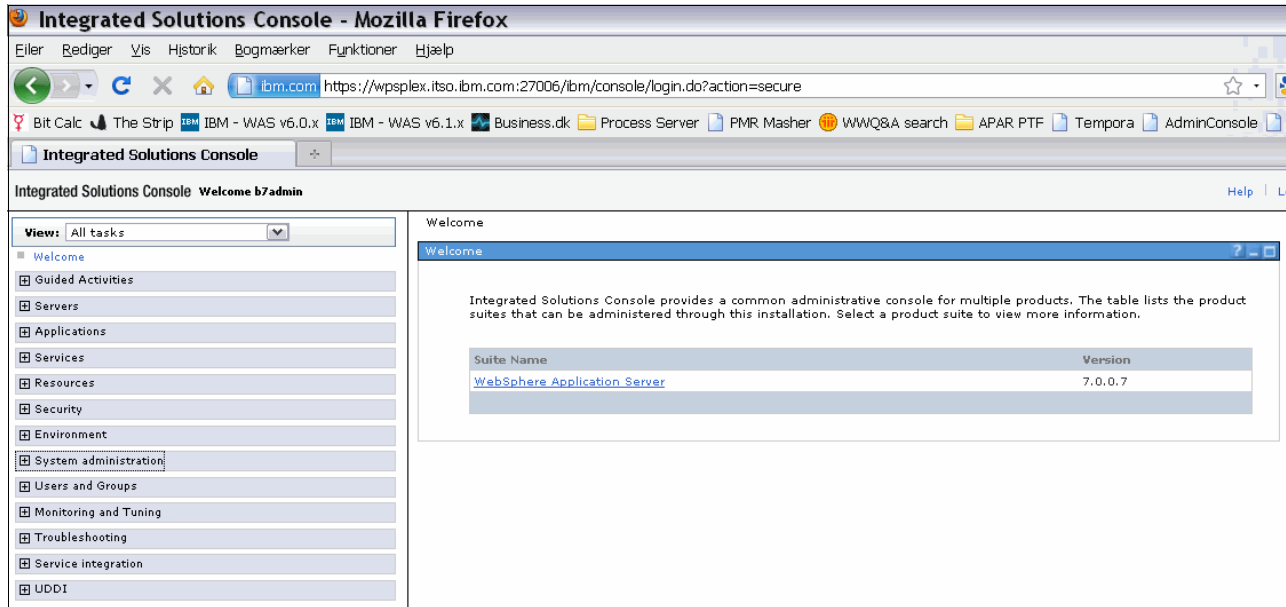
Integrated Solutions Console - Mozilla Firefox

Filer Rediger Vis Historik Bogmærker Funktioner Hjælp

ibm.com https://wpsplex.itso.ibm.com:27006/ibm/console/login.do?action=secure

Bit Calc The Strip IBM IBM - WAS v6.0.x IBM IBM - WAS v6.1.x Business.dk Process Server PMR Masher WWQ&A search APAR PTF Tempora AdminConsole

Integrated Solutions Console

Integrated Solutions Console Welcome b7admin

Help | L

View: All tasks

Welcome
Guided Activities
Servers
Applications
Services
Resources
Security
Environment
System administration
Users and Groups
Monitoring and Tuning
Troubleshooting
Service integration
UDDI

Welcome

Welcome

Integrated Solutions Console provides a common administrative console for multiple products. The table lists the product suites that can be administered through this installation. Select a product suite to view more information.

| Suite Name | Version |
|---|---|
| WebSphere Application Server | 7.0.0.7 |